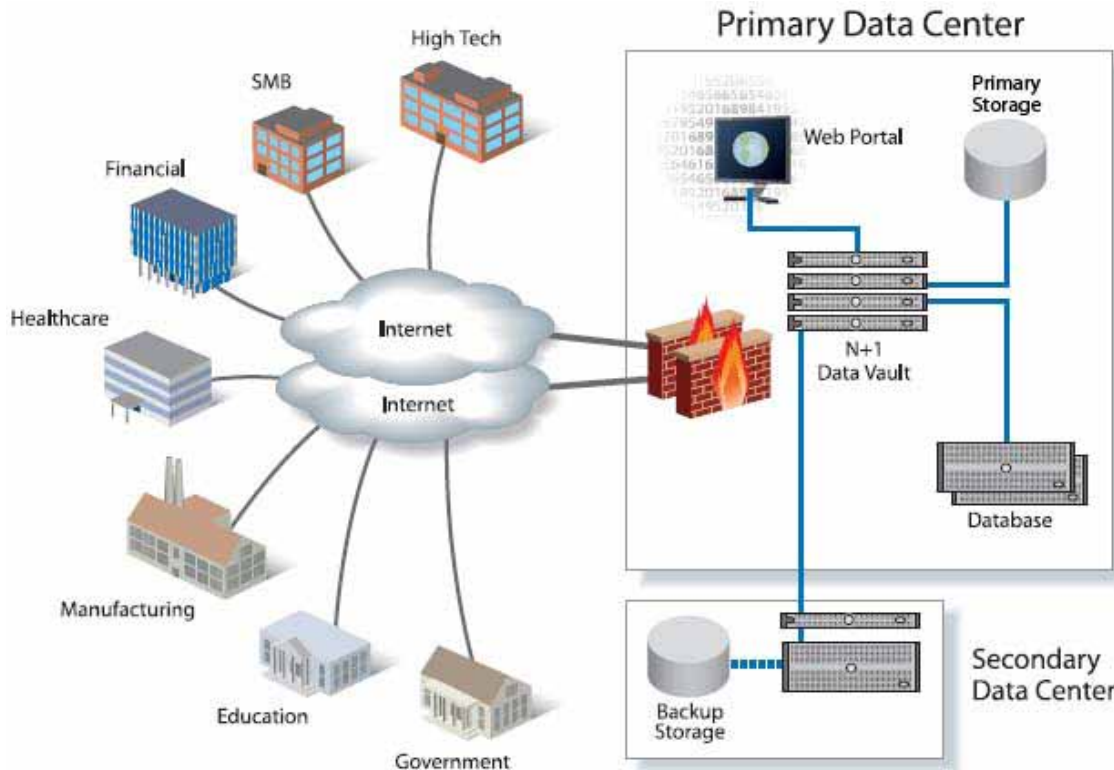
Primary Data Center

High Tech

SMB

Financial

Healthcare

Internet

Internet

Manufacturing

Education

Government

Web Portal

Primary Storage

N+1 Data Vault

Database

Backup Storage

Secondary Data Center